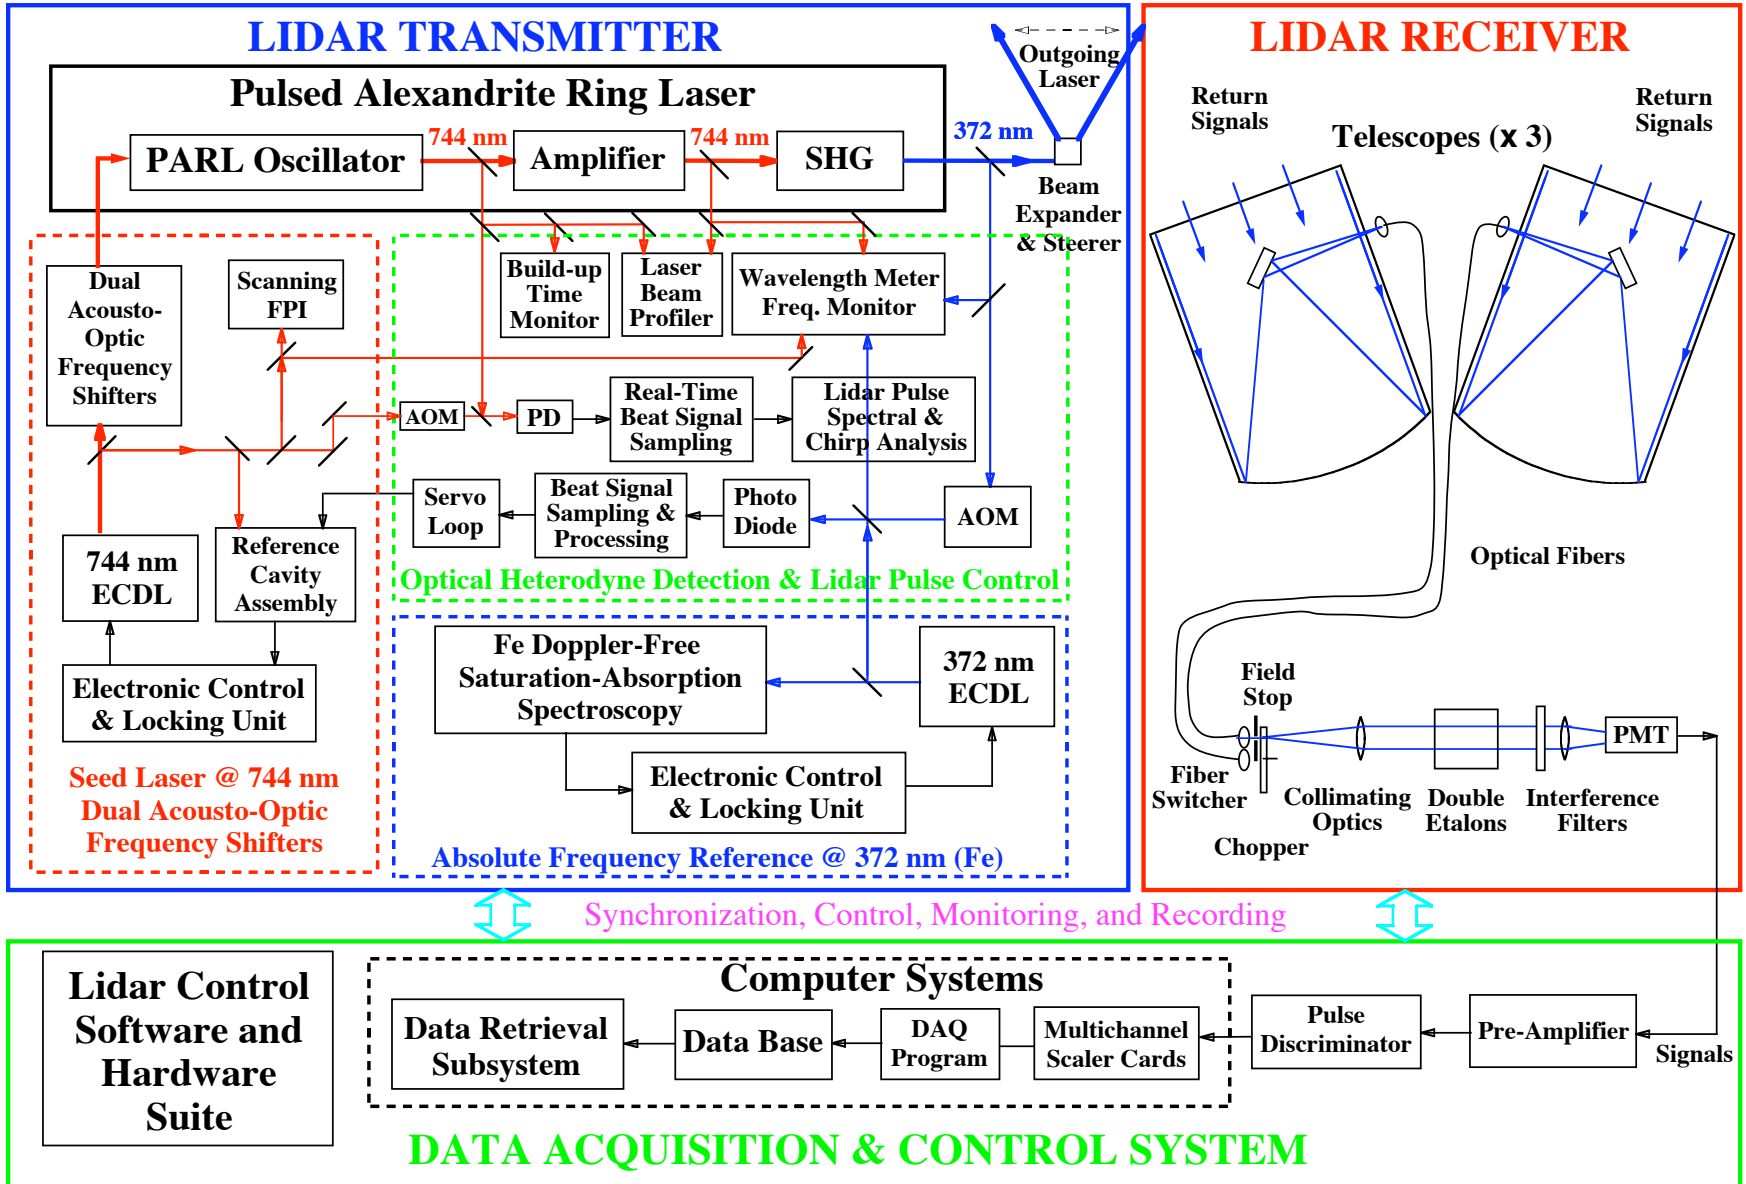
LIDAR TRANSMITTER

Pulsed Alexandrite Ring Laser

PARL Oscillator

744 nm

Amplifier

744 nm

SHG

372 nm

Outgoing Laser

Beam Expander & Steerer

Dual Acousto-Optic Frequency Shifters

Scanning FPI

Build-up Time Monitor

Laser Beam Profiler

Wavelength Meter Freq. Monitor

AOM

PD

Real-Time Beat Signal Sampling

Lidar Pulse Spectral & Chirp Analysis

Servo Loop

Beat Signal Sampling & Processing

Photo Diode

AOM

744 nm ECDL

Reference Cavity Assembly

Optical Heterodyne Detection & Lidar Pulse Control

Electronic Control & Locking Unit

Fe Doppler-Free Saturation-Absorption Spectroscopy

372 nm ECDL

Electronic Control & Locking Unit

Seed Laser @ 744 nm Dual Acousto-Optic Frequency Shifters

Absolute Frequency Reference @ 372 nm (Fe)

LIDAR RECEIVER

Return Signals

Telescopes (x 3)

Return Signals

Optical Fibers

Field Stop

PMT

Fiber Switcher

Collimating Optics

Double Etalons

Interference Filters

Chopper

Synchronization, Control, Monitoring, and Recording

Lidar Control Software and Hardware Suite

Computer Systems

Data Retrieval Subsystem

Data Base

DAQ Program

Multichannel Scaler Cards

Pulse Discriminator

Pre-Amplifier

Signals

DATA ACQUISITION & CONTROL SYSTEM